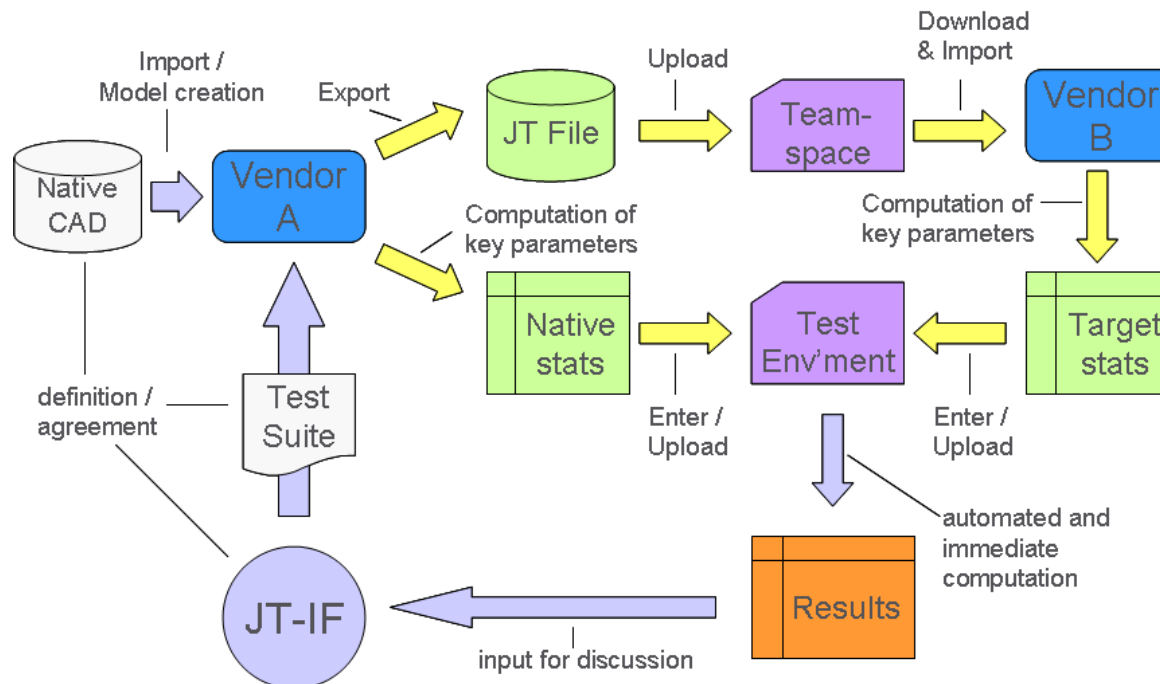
Import / Model creation

Native CAD

Vendor A

Export

JT File

Upload

Team-space

Download & Import

Vendor B

Computation of key parameters

Native stats

Computation of key parameters

Test Env'ment

Target stats

Enter / Upload

Enter / Upload

definition / agreement

Test Suite

automated and immediate computation

Results

JT-IF

input for discussion